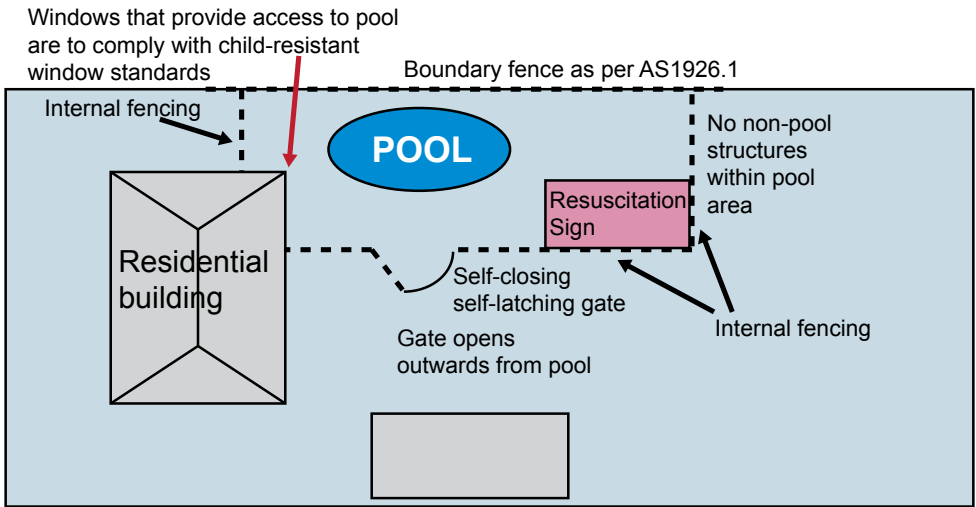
Windows that provide access to pool are to comply with child-resistant window standards

Boundary fence as per AS1926.1

Internal fencing

POOL

No non-pool structures within pool area

Resuscitation Sign

Residential building

Self-closing self-latching gate

Internal fencing

Gate opens outwards from pool